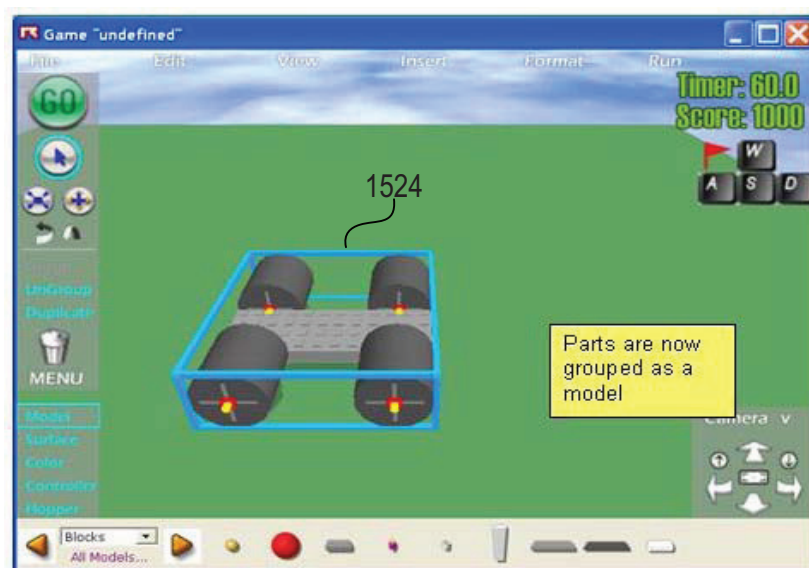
Game "undefined"

File Edit View Insert Format Run

GO

Timer: 60.0
Score: 1000

W
A S D

1524

UnGroup
Duplicate

MENU

Model
Surface
Color
Controller
Hopper

Parts are now grouped as a model

Camera v

Blocks
All Models...